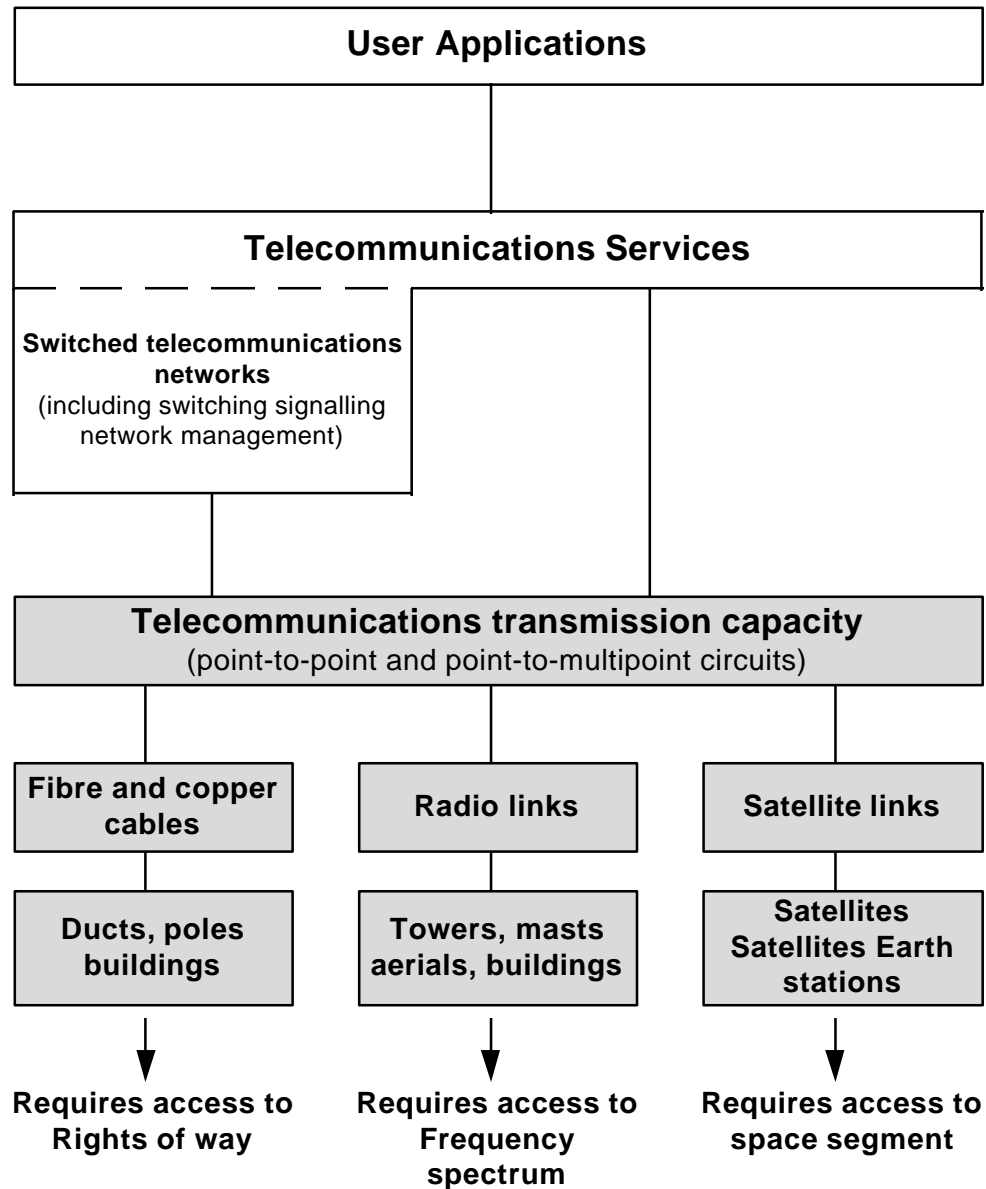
User Applications

Telecommunications Services

Switched telecommunications networks
(including switching signalling network management)

Telecommunications transmission capacity
(point-to-point and point-to-multipoint circuits)

Fibre and copper cables

Radio links

Satellite links

Ducts, poles buildings

Towers, masts aerials, buildings

Satellites
Satellites Earth stations

Requires access to Rights of way

Requires access to Frequency spectrum

Requires access to space segment